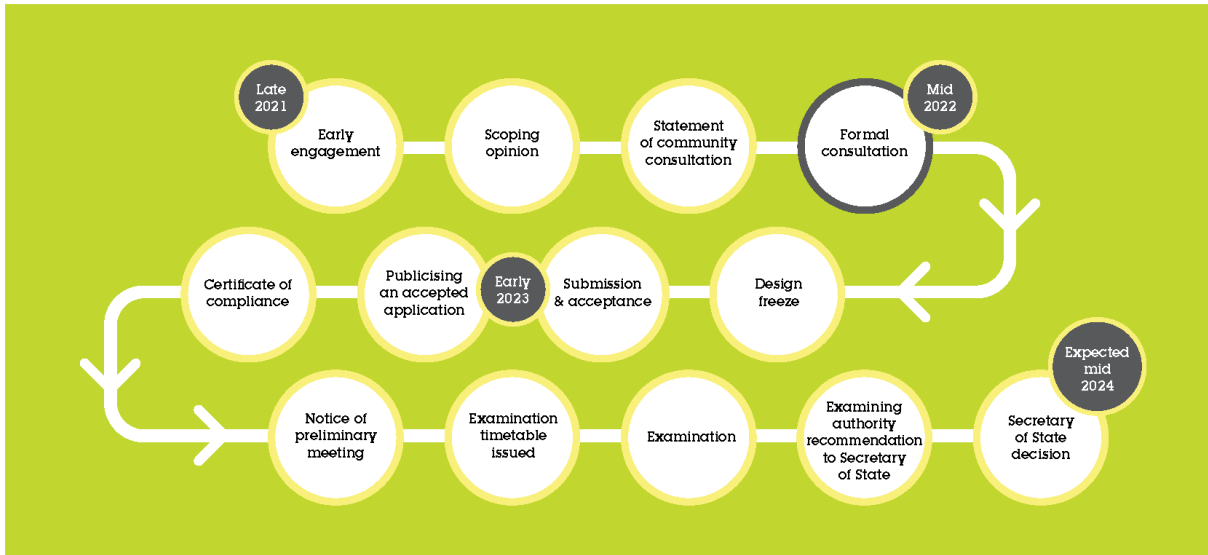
Late 2021

Early engagement

Scoping opinion

Statement of community consultation

Mid 2022

Formal consultation

Design freeze

Submission & acceptance

Early 2023

Publicising an accepted application

Certificate of compliance

Notice of preliminary meeting

Examination timetable issued

Examination

Examining authority recommendation to Secretary of State

Expected mid 2024

Secretary of State decision